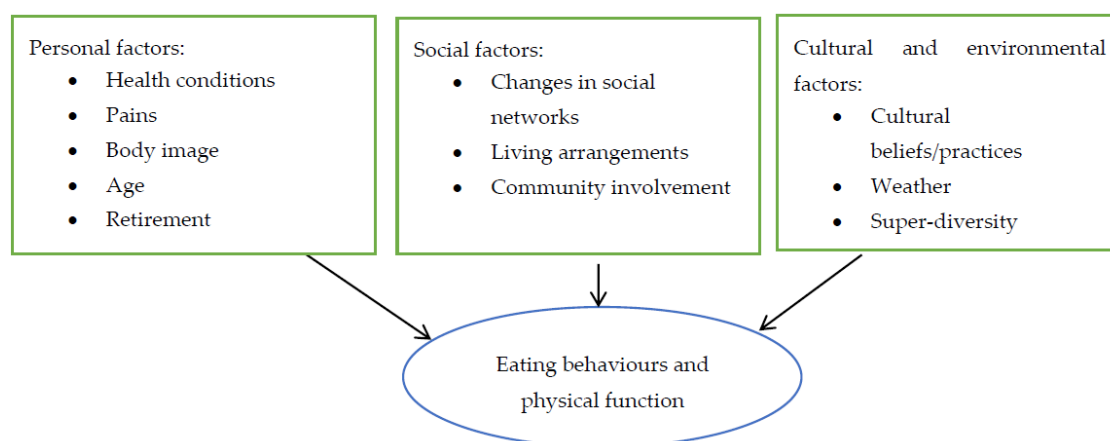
Personal factors:
- Health conditions
- Pains
- Body image
- Age
- Retirement

Social factors:
- Changes in social networks
- Living arrangements
- Community involvement

Cultural and environmental factors:
- Cultural beliefs/practices
- Weather
- Super-diversity

Eating behaviours and physical function